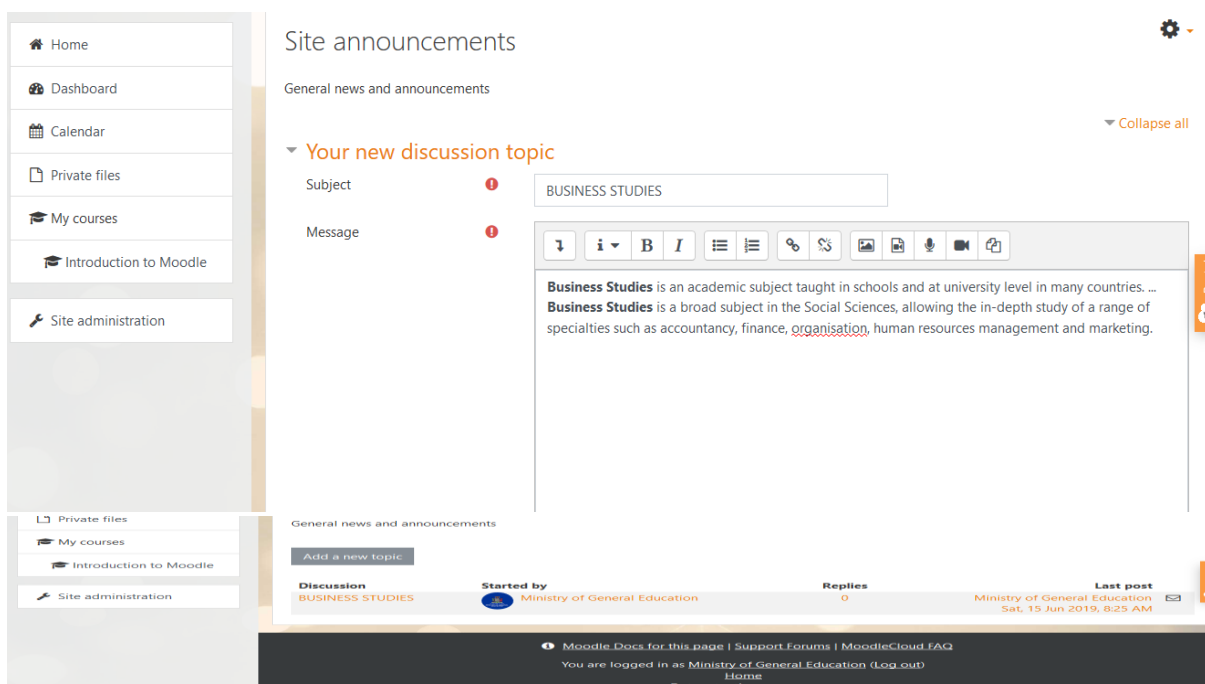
Home

Dashboard

Calendar

Private files

My courses

Introduction to Moodle

Site administration

Site announcements

General news and announcements

Collapse all

Your new discussion topic

Subject

BUSINESS STUDIES

Message

**Business Studies** is an academic subject taught in schools and at university level in many countries. ... **Business Studies** is a broad subject in the Social Sciences, allowing the in-depth study of a range of specialties such as accountancy, finance, organisation, human resources management and marketing.

Private files

My courses

Introduction to Moodle

Site administration

General news and announcements

Add a new topic

| Discussion | Started by | Replies | Last post |
|---|---|---|---|
| BUSINESS STUDIES | Ministry of General Education | 0 | Ministry of General Education Sat, 15 Jun 2019, 8:25 AM |

Moodle Docs for this page | Support Forums | MoodleCloud FAQ

You are logged in as Ministry of General Education (Log out)

Home